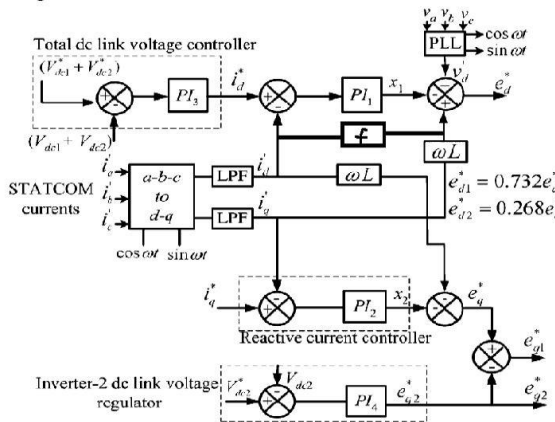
Total dc link voltage controller

$(V_{dc1}^* + V_{dc2}^*)$

$(V_{dc1} + V_{dc2})$

$PI_3$

$i_d^*$

$PI_1$

$x_1$

$v_a$ $v_b$ $v_c$

PLL

$\cos\omega t$

$\sin\omega t$

$v_d$

$e_d^*$

f

$\omega L$

$\omega L$

STATCOM currents

$i_a$

$i_b$

$i_c$

a-b-c to d-q

$\cos\omega t$ $\sin\omega t$

LPF

LPF

$i_d$

$i_q$

$e_{d1}^* = 0.732e_d^*$

$e_{d2}^* = 0.268e_d^*$

$i_q^*$

$PI_2$

$x_2$

$e_q^*$

Reactive current controller

$e_{q1}^*$

Inverter-2 dc link voltage regulator

$V_{dc2}^*$

$V_{dc2}$

$PI_4$

$e_{q2}^*$

$e_{q2}^*$